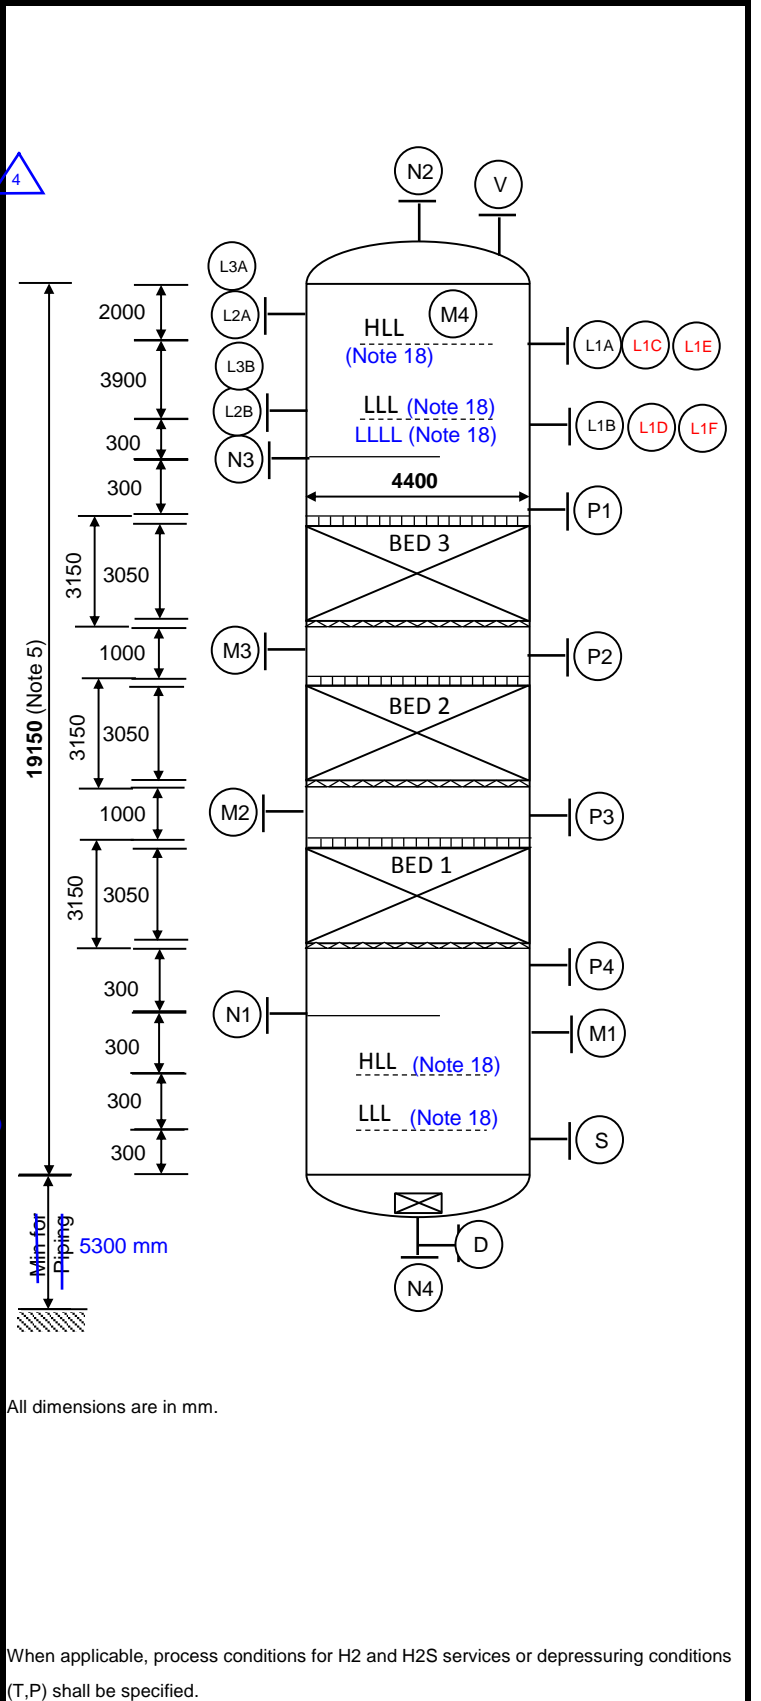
4

N2
V

L3A
L2A
L3B
L2B
N3
M4
HLL
(Note 18)
LLL (Note 18)
LLLL (Note 18)
L1A L1C L1E
L1B L1D L1F

2000
3900
300
300
4400
P1
BED 3
3150
3050
1000
M3
P2
BED 2
3150
3050
1000
M2
P3
BED 1
3150
3050
P4
300
N1
M1
300
HLL (Note 18)
300
LLL (Note 18)
S
300

19150 (Note 5)

Min for Piping 5300 mm
D
N4

All dimensions are in mm.

When applicable, process conditions for H2 and H2S services or depressuring conditions (T,P) shall be specified.